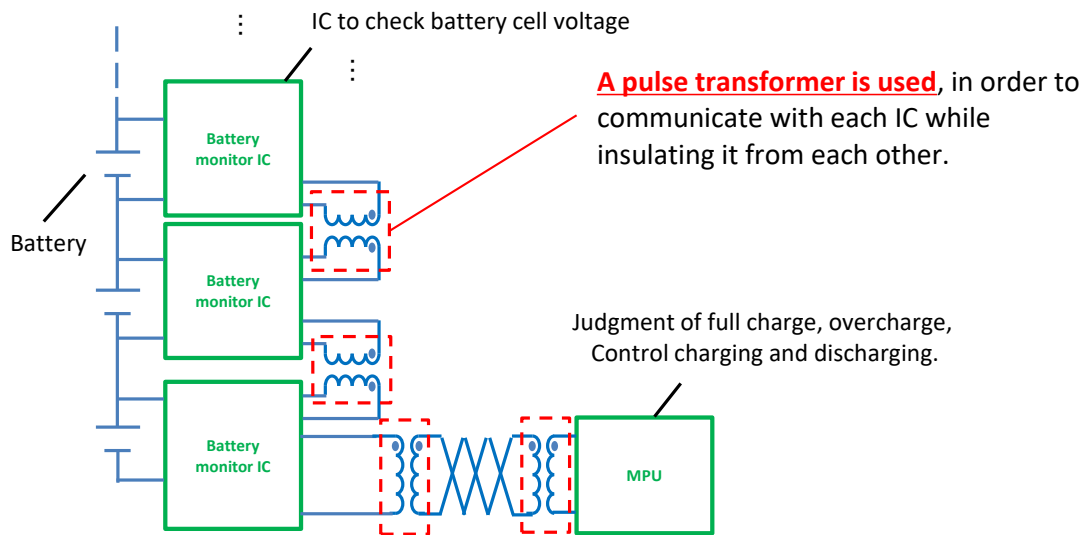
IC to check battery cell voltage

A pulse transformer is used, in order to communicate with each IC while insulating it from each other.

Battery

Battery monitor IC

Battery monitor IC

Battery monitor IC

Judgment of full charge, overcharge, Control charging and discharging.

MPU